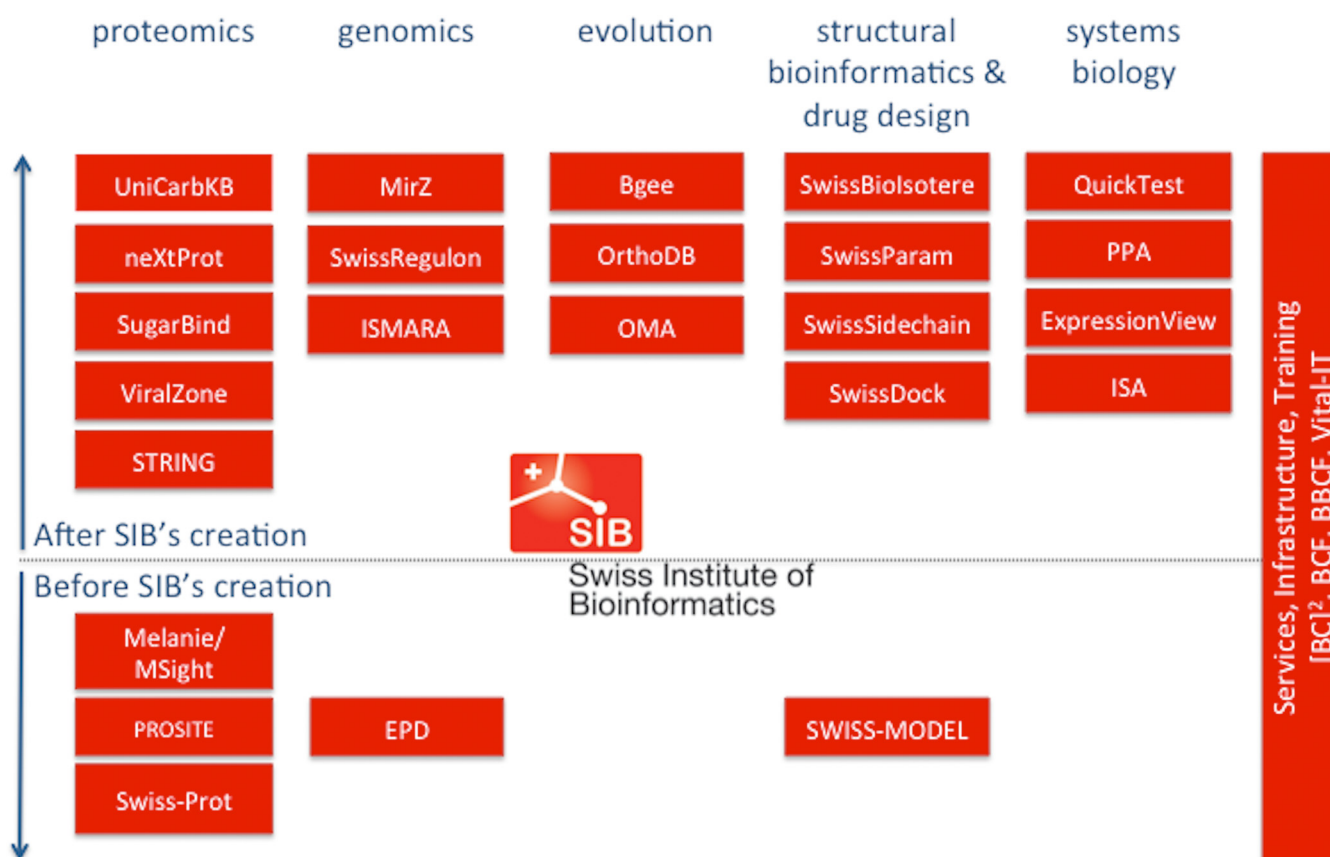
proteomics

genomics

evolution

structural bioinformatics & drug design

systems biology

UniCarbKB

neXtProt

SugarBind

ViralZone

STRING

MirZ

SwissRegulon

ISMARA

Bgee

OrthoDB

OMA

SwissBioIsotere

SwissParam

SwissSidechain

SwissDock

QuickTest

PPA

ExpressionView

ISA

Services, Infrastructure, Training
[BCI]², BCF, BBCF, Vital-IT

After SIB's creation

SIB

Swiss Institute of Bioinformatics

Before SIB's creation

Melanie/ MSight

PROSITE

Swiss-Prot

EPD

SWISS-MODEL